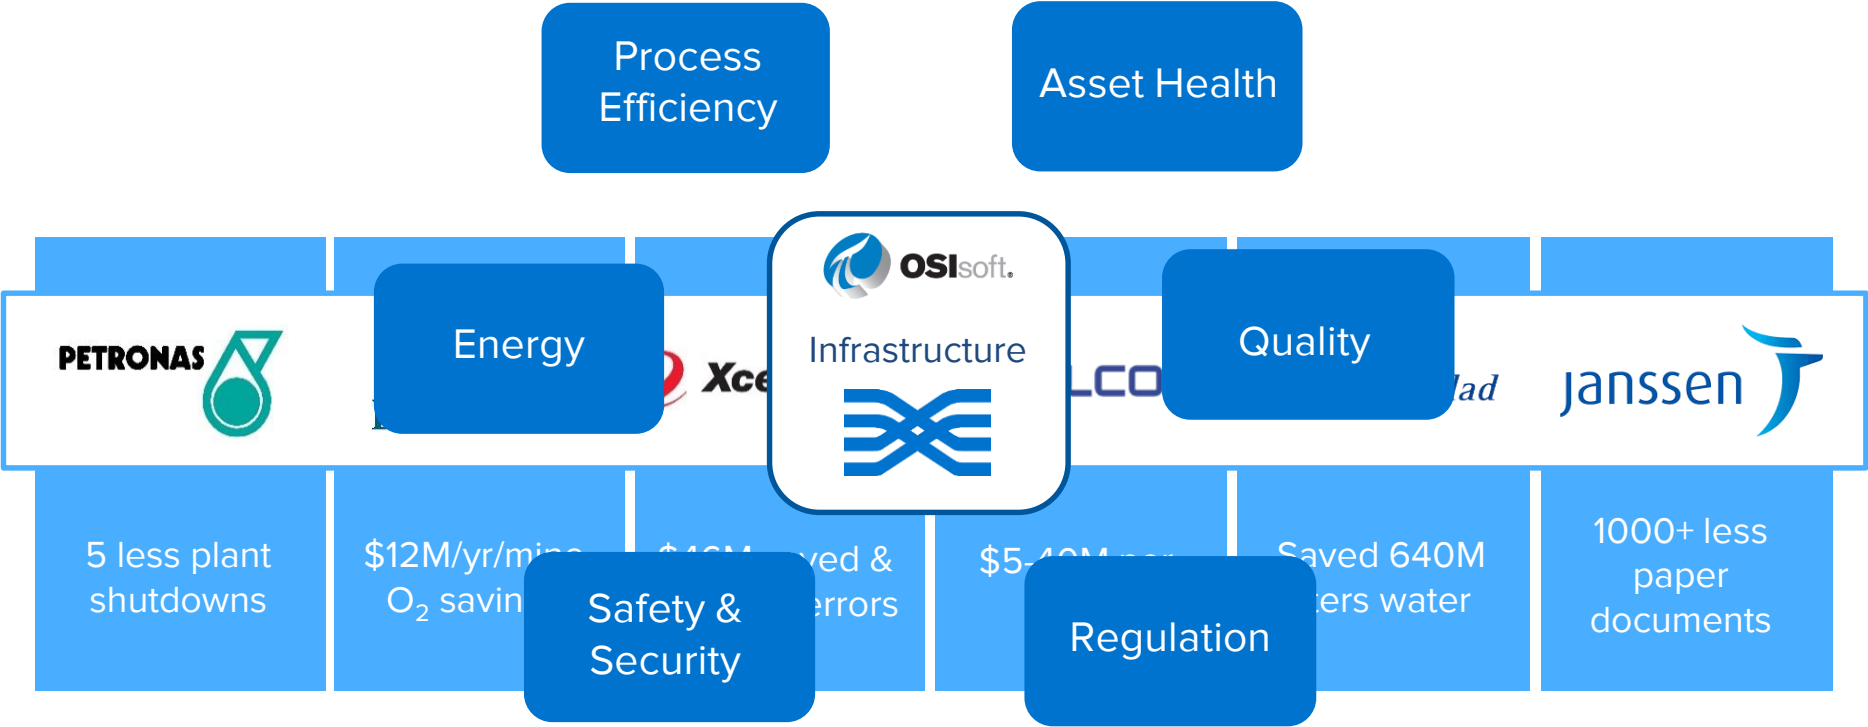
Process Efficiency

Asset Health

PETRONAS

Energy

Xce

OSIsoft.

Infrastructure

LCO

Quality

lad

janssen

5 less plant shutdowns

$12M/yr/mi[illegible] $O_2$ savin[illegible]

Safety & Security

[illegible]ved & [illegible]rrors

$5-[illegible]

Regulation

Saved 640M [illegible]ers water

1000+ less paper documents